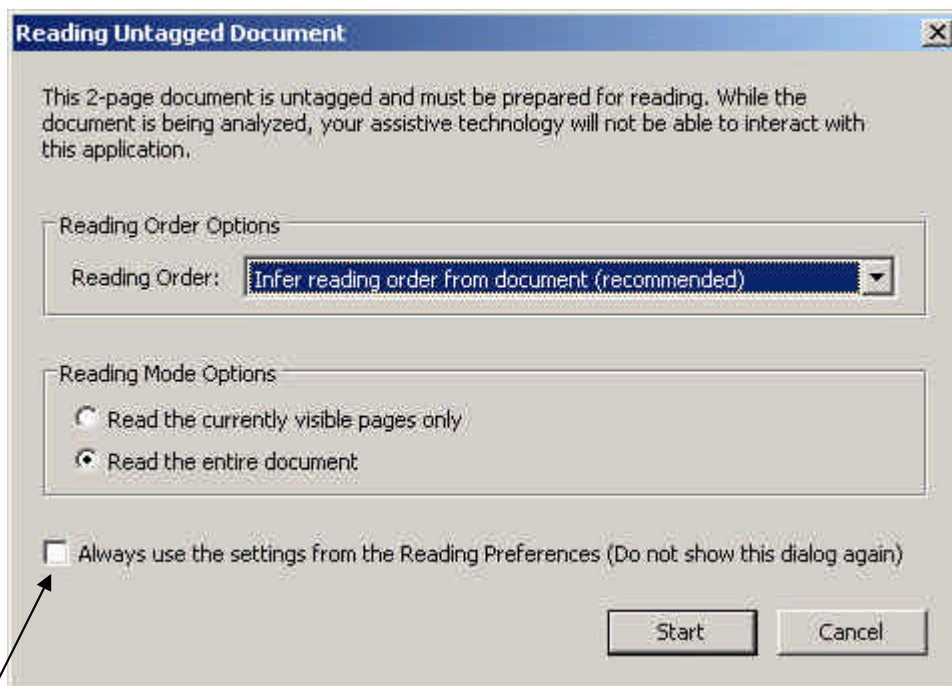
Reading Untagged Document

This 2-page document is untagged and must be prepared for reading. While the document is being analyzed, your assistive technology will not be able to interact with this application.

Reading Order Options

Reading Order: Infer reading order from document (recommended)

Reading Mode Options

Read the currently visible pages only

Read the entire document

Always use the settings from the Reading Preferences (Do not show this dialog again)

Start

Cancel